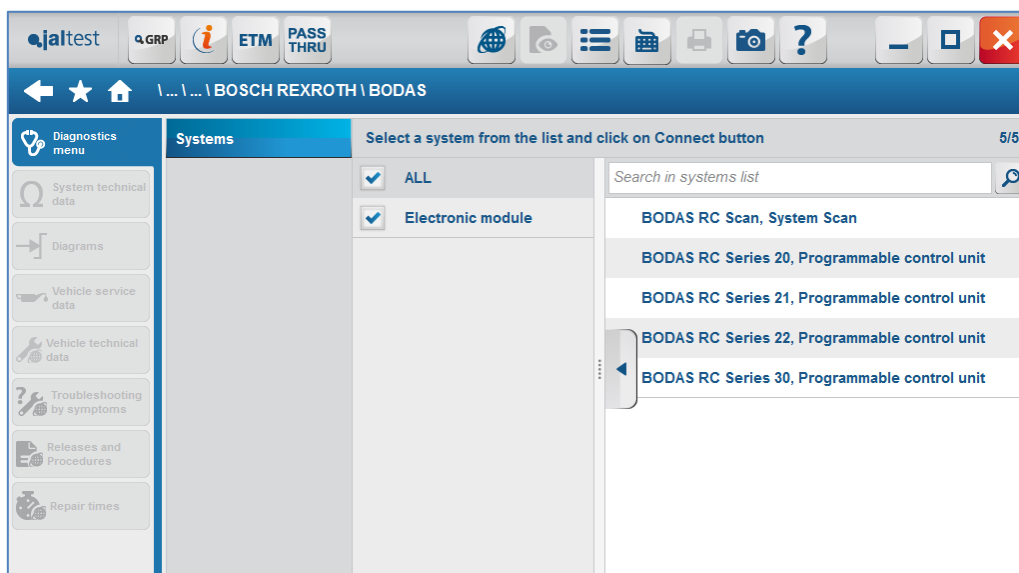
jaltest GRP ETM PASS THRU

\ ... \ ... \ BOSCH REXROTH \ BODAS

Diagnostics menu

System technical data

Diagrams

Vehicle service data

Vehicle technical data

Troubleshooting by symptoms

Releases and Procedures

Repair times

Systems

Select a system from the list and click on Connect button

5/5

ALL

Electronic module

Search in systems list

BODAS RC Scan, System Scan

BODAS RC Series 20, Programmable control unit

BODAS RC Series 21, Programmable control unit

BODAS RC Series 22, Programmable control unit

BODAS RC Series 30, Programmable control unit